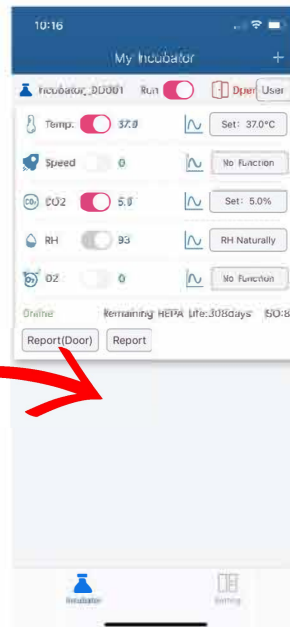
10:16

My Incubator +

Incubator_00001 Run Open User

Temp. 37.0 Set: 37.0°C

Speed 0 No Function

CO2 CO2 5.0 Set: 5.0%

RH 93 RH Naturally

O2 O2 0 No Function

Online Remaining HEPA Life:308days ISO:8

Report(Door) Report

Incubator Setting